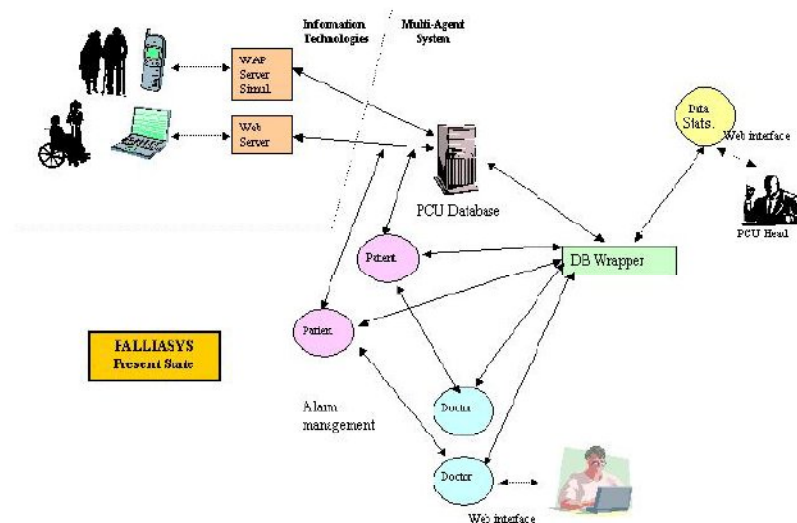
Information Technologies

Multi-Agent System

WAP Server Simul.

Web Server

PCU Database

Data Stats.

Web interface

PCU Head

Patient

DB Wrapper

Patient

FALLIASYS Present State

Alarm mangement

Doctor

Doctor

Web interface